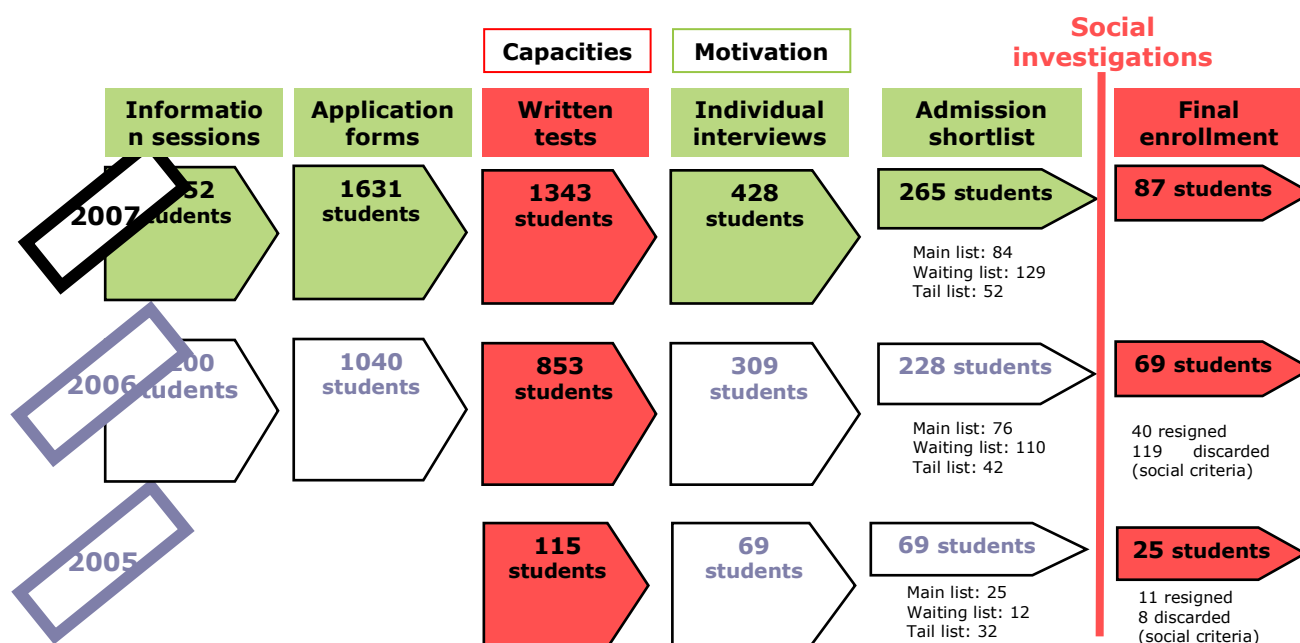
Capacities

Motivation

Social investigations

Informatio n sessions

Application forms

Written tests

Individual interviews

Admission shortlist

Final enrollment

2007

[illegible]52 students

1631 students

1343 students

428 students

265 students

Main list: 84
Waiting list: 129
Tail list: 52

87 students

2006

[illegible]00 students

1040 students

853 students

309 students

228 students

Main list: 76
Waiting list: 110
Tail list: 42

69 students

40 resigned
119 discarded (social criteria)

2005

115 students

69 students

69 students

Main list: 25
Waiting list: 12
Tail list: 32

25 students

11 resigned
8 discarded (social criteria)